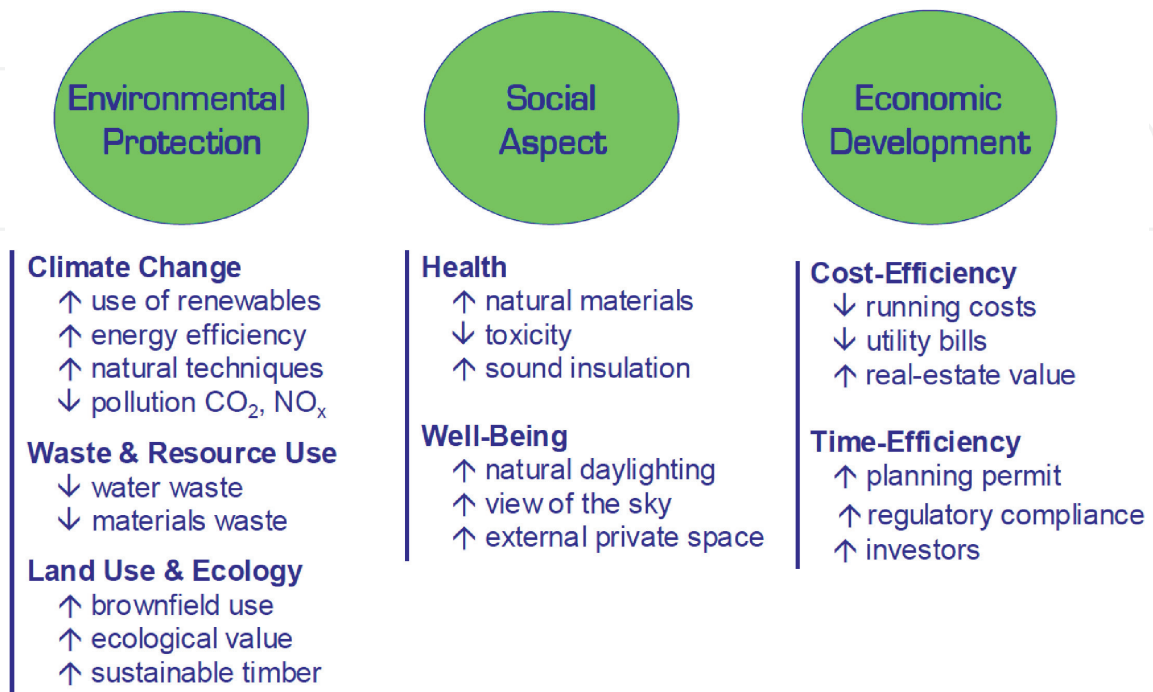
Environmental Protection

Climate Change
↑ use of renewables
↑ energy efficiency
↑ natural techniques
↓ pollution $CO_2$, $NO_x$

Waste & Resource Use
↓ water waste
↓ materials waste

Land Use & Ecology
↑ brownfield use
↑ ecological value
↑ sustainable timber

Social Aspect

Health
↑ natural materials
↓ toxicity
↑ sound insulation

Well-Being
↑ natural daylighting
↑ view of the sky
↑ external private space

Economic Development

Cost-Efficiency
↓ running costs
↓ utility bills
↑ real-estate value

Time-Efficiency
↑ planning permit
↑ regulatory compliance
↑ investors